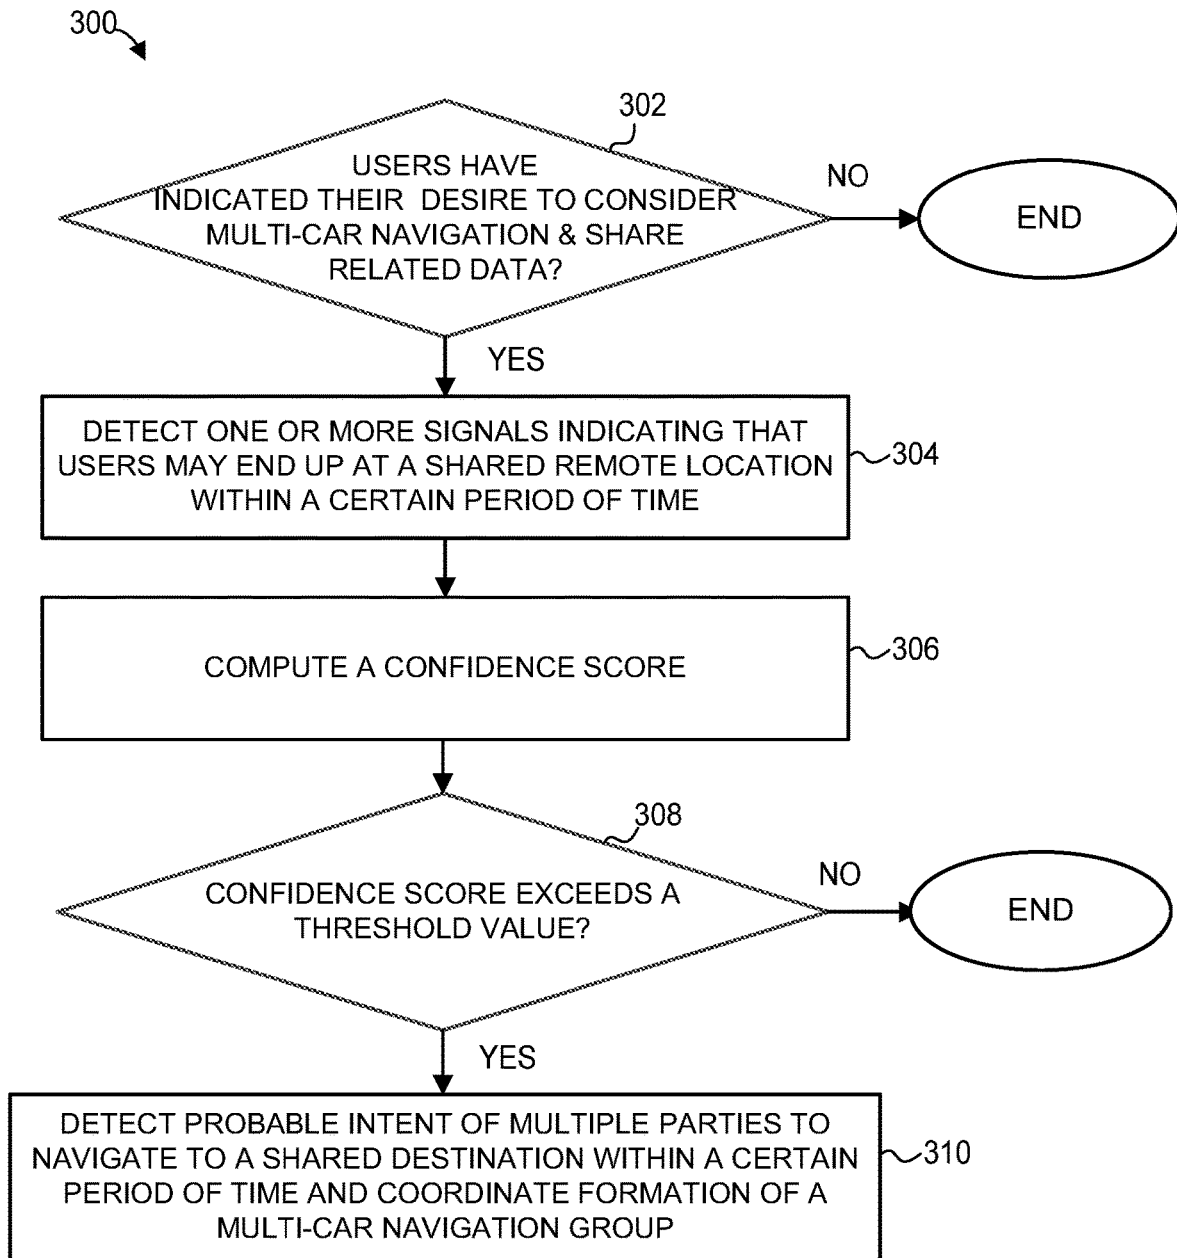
300

302

USERS HAVE INDICATED THEIR DESIRE TO CONSIDER MULTI-CAR NAVIGATION & SHARE RELATED DATA?

NO

END

YES

DETECT ONE OR MORE SIGNALS INDICATING THAT USERS MAY END UP AT A SHARED REMOTE LOCATION WITHIN A CERTAIN PERIOD OF TIME

304

COMPUTE A CONFIDENCE SCORE

306

308

CONFIDENCE SCORE EXCEEDS A THRESHOLD VALUE?

NO

END

YES

DETECT PROBABLE INTENT OF MULTIPLE PARTIES TO NAVIGATE TO A SHARED DESTINATION WITHIN A CERTAIN PERIOD OF TIME AND COORDINATE FORMATION OF A MULTI-CAR NAVIGATION GROUP

310